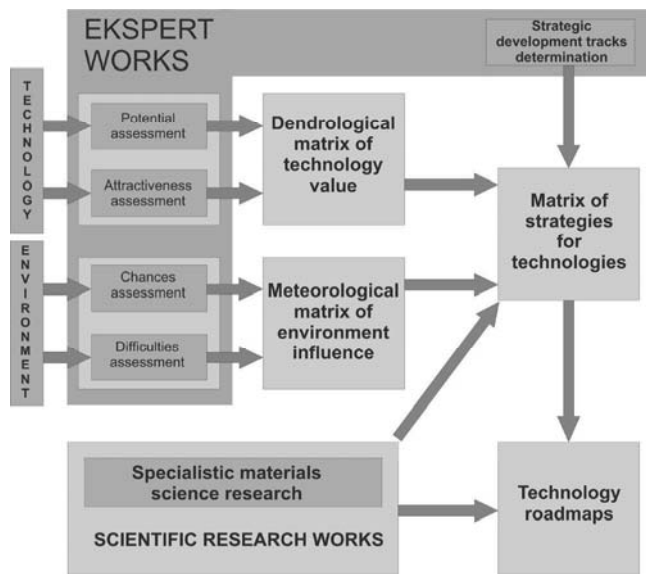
EKSPERT WORKS

Strategic development tracks determination

TECHNOLOGY

Potential assessment

Attractiveness assessment

Dendrological matrix of technology value

ENVIRONMENT

Chances assessment

Difficulties assessment

Meteorological matrix of environment influence

Matrix of strategies for technologies

Specialistic materials science research

SCIENTIFIC RESEARCH WORKS

Technology roadmaps